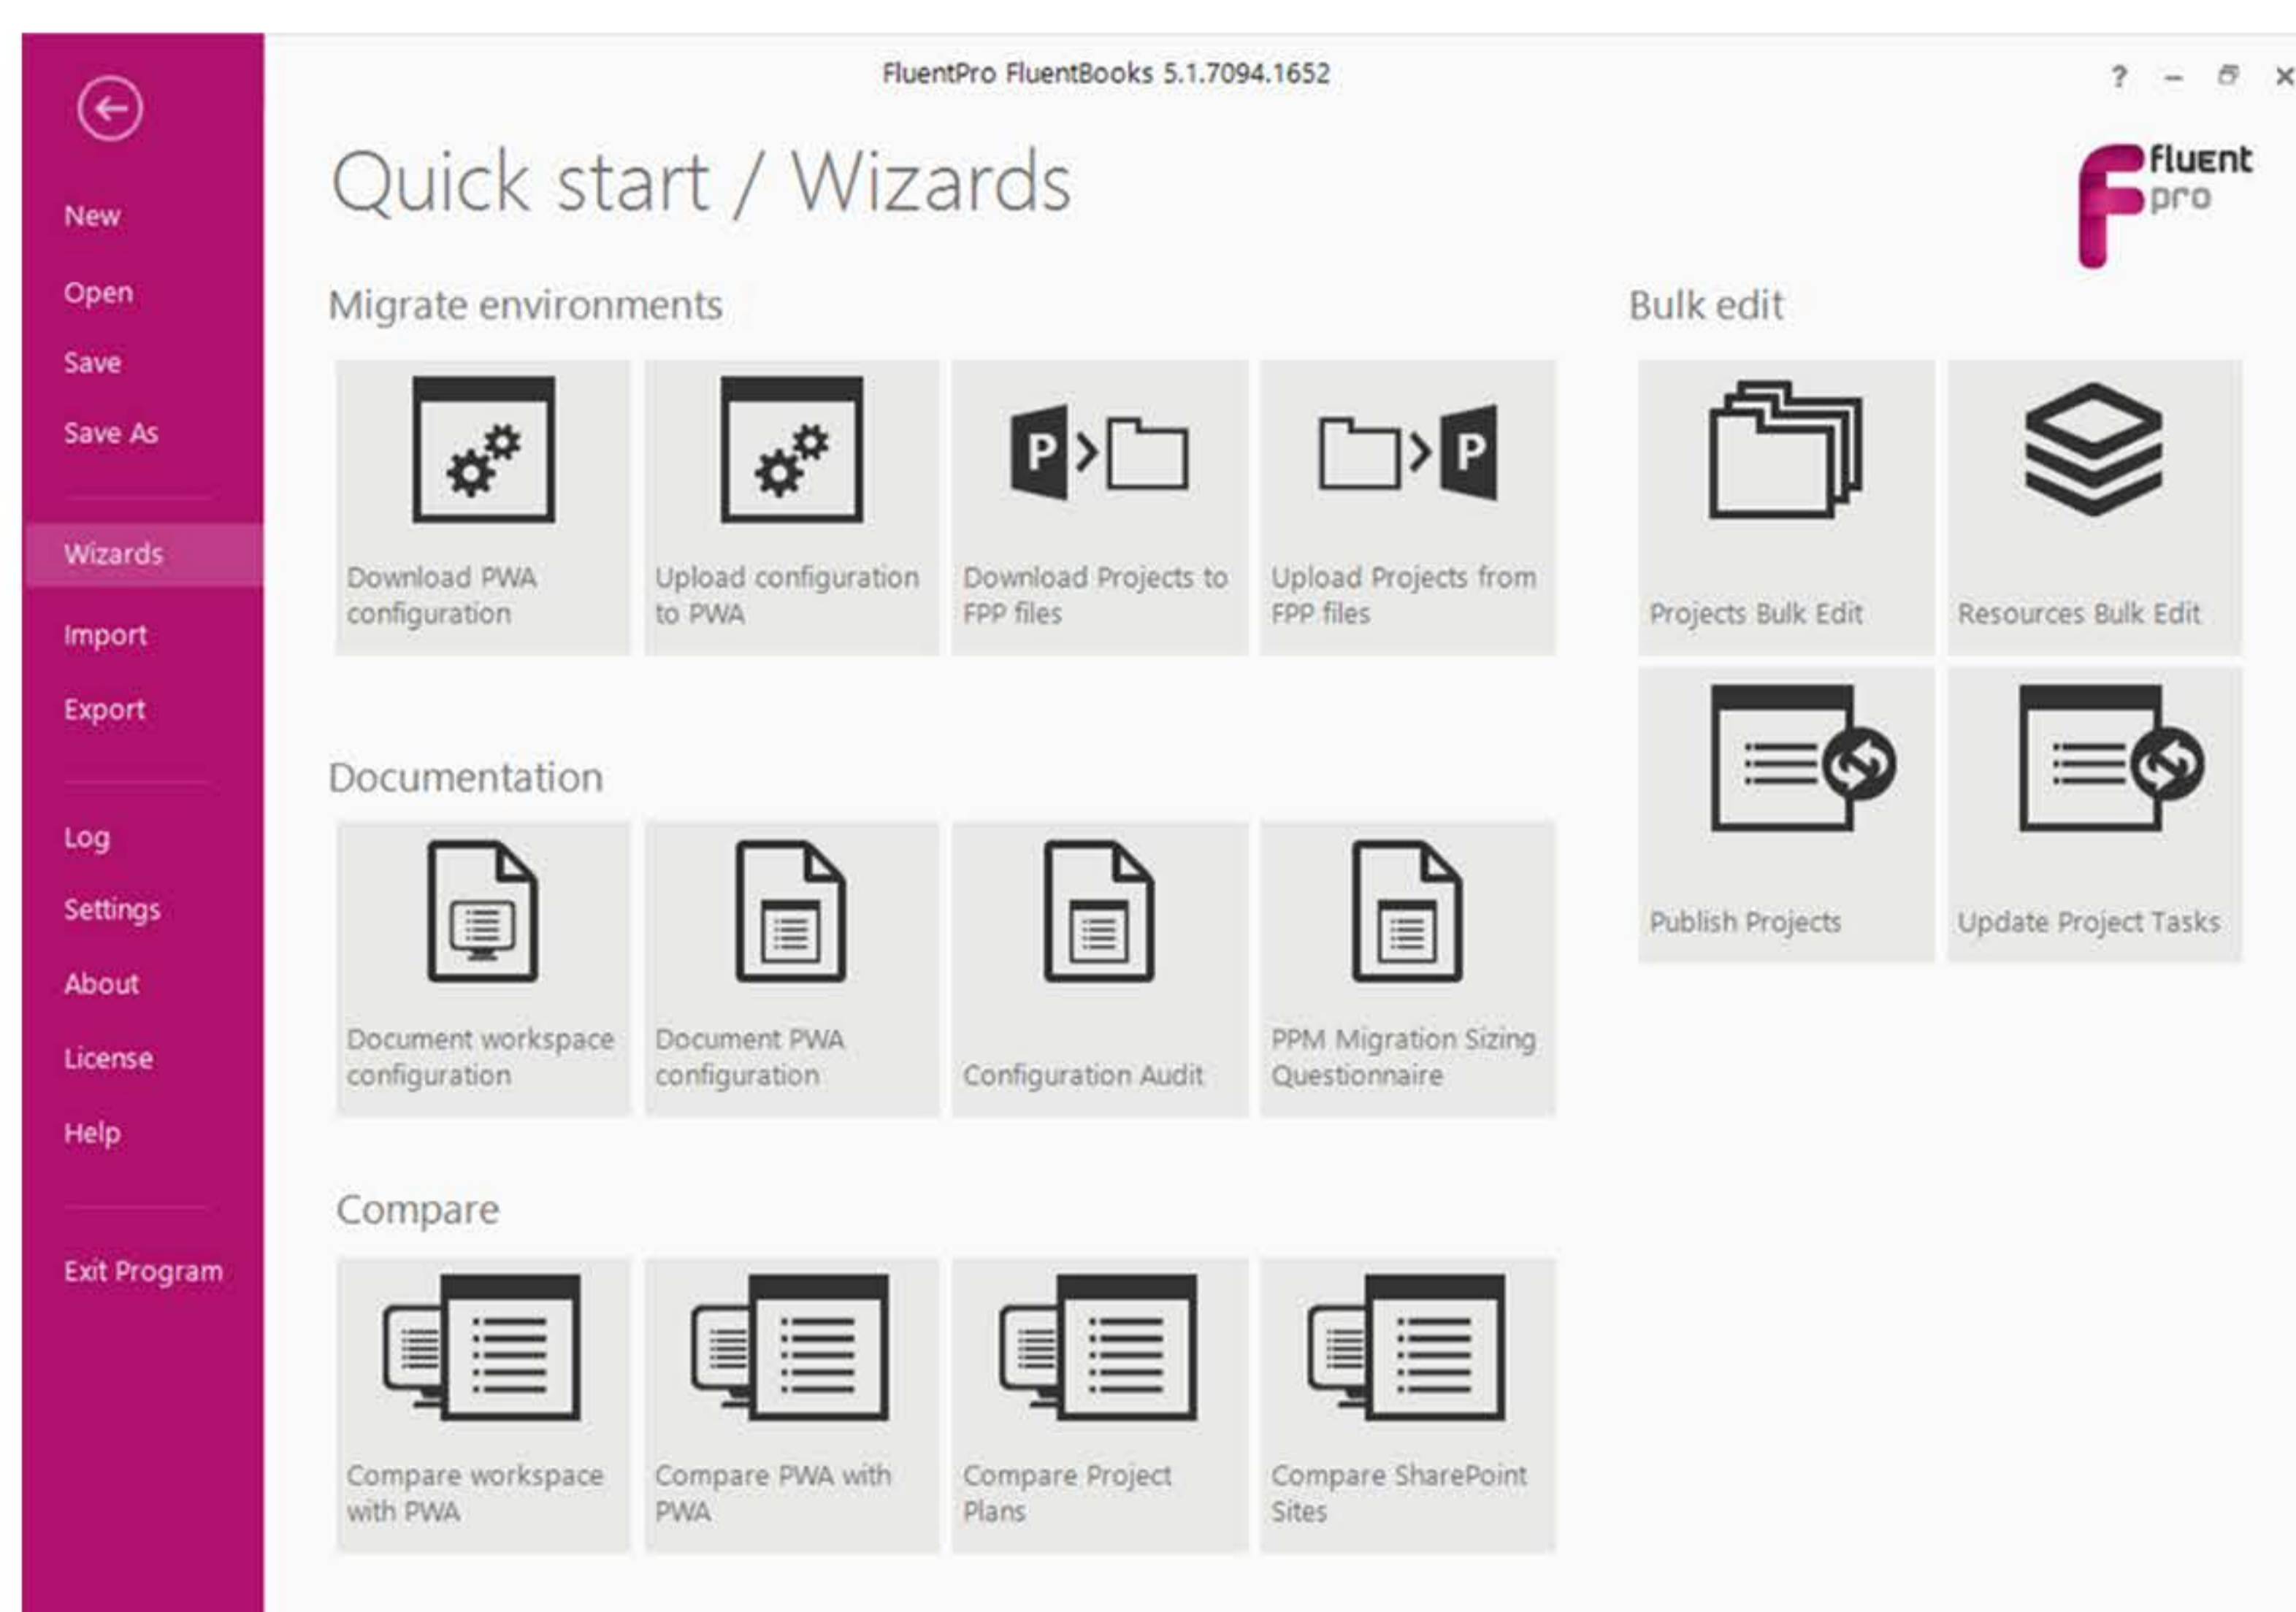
FluentPro FluentBooks 5.1.7094.1652

? – ✕

New
Open
Save
Save As
Wizards
Import
Export
Log
Settings
About
License
Help
Exit Program

Quick start / Wizards

fluent pro

Migrate environments

Download PWA configuration

Upload configuration to PWA

P Download Projects to FPP files

P Upload Projects from FPP files

Bulk edit

Projects Bulk Edit

Resources Bulk Edit

Publish Projects

Update Project Tasks

Documentation

Document workspace configuration

Document PWA configuration

Configuration Audit

PPM Migration Sizing Questionnaire

Compare

Compare workspace with PWA

Compare PWA with PWA

Compare Project Plans

Compare SharePoint Sites